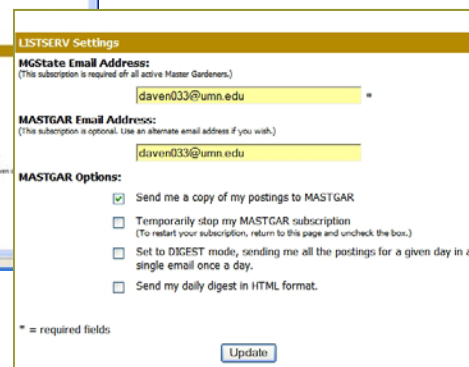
LISTSERV Settings

MGState Email Address:
(This subscription is required ofr all active Master Gardeners.)

daven033@umn.edu *

MASTGAR Email Address:
(This subscription is optional. Use an alternate email address if you wish.)

daven033@umn.edu

MASTGAR Options:

Send me a copy of my postings to MASTGAR

Temporarily stop my MASTGAR subscription
(To restart your subscription, return to this page and uncheck the box.)

Set to DIGEST mode, sending me all the postings for a given day in a single email once a day.

Send my daily digest in HTML format.

* = required fields

Update